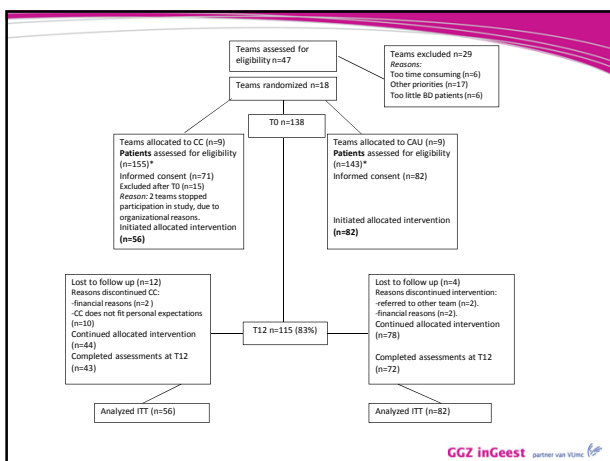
Teams assessed for eligibility n=47

Teams excluded n=29
Reasons:
Too time consuming (n=6)
Other priorities (n=17)
Too little BD patients (n=6)

Teams randomized n=18

T0 n=138

Teams allocated to CC (n=9)
Patients assessed for eligibility (n=155)*
Informed consent (n=71)
Excluded after T0 (n=15)
Reason: 2 teams stopped participation in study, due to organizational reasons.
Initiated allocated intervention (n=56)

Teams allocated to CAU (n=9)
Patients assessed for eligibility (n=143)*
Informed consent (n=82)

Initiated allocated intervention (n=82)

Lost to follow up (n=12)
Reasons discontinued CC:
-financial reasons (n=2 )
-CC does not fit personal expectations (n=10)
Continued allocated intervention (n=44)
Completed assessments at T12 (n=43)

T12 n=115 (83%)

Lost to follow up (n=4)
Reasons discontinued intervention:
-referred to other team (n=2).
-financial reasons (n=2).
Continued allocated intervention (n=78)

Completed assessments at T12 (n=72)

Analyzed ITT (n=56)

Analyzed ITT (n=82)

GGZ inGeest partner van VUmc